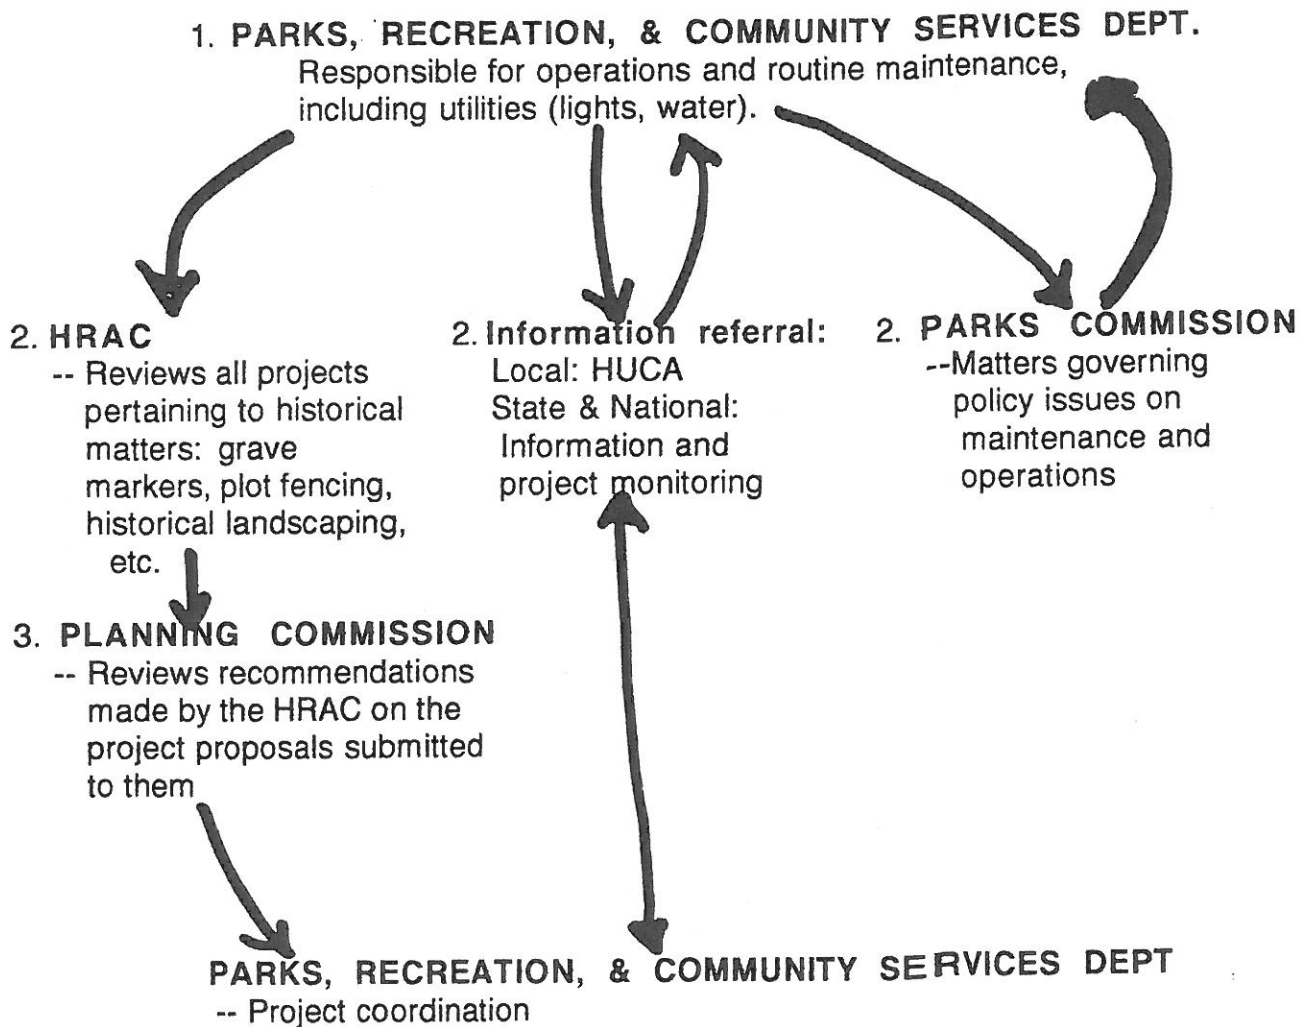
1. PARKS, RECREATION, & COMMUNITY SERVICES DEPT.
Responsible for operations and routine maintenance, including utilities (lights, water).

2. HRAC
-- Reviews all projects pertaining to historical matters: grave markers, plot fencing, historical landscaping, etc.

2. Information referral:
Local: HUCA
State & National: Information and project monitoring

2. PARKS COMMISSION
--Matters governing policy issues on maintenance and operations

3. PLANNING COMMISSION
-- Reviews recommendations made by the HRAC on the project proposals submitted to them

PARKS, RECREATION, & COMMUNITY SERVICES DEPT
-- Project coordination